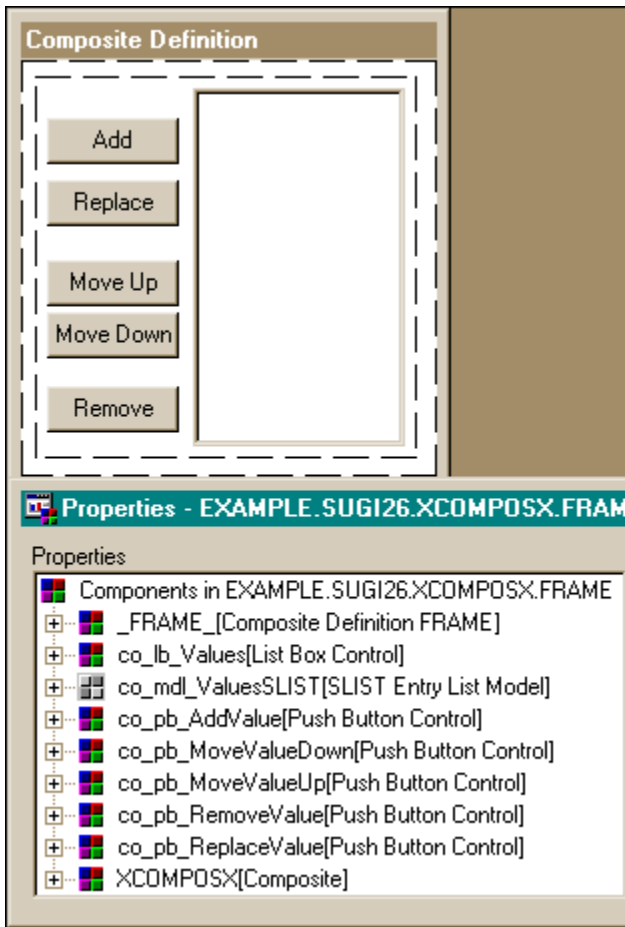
Composite Definition

Add

Replace

Move Up

Move Down

Remove

Properties - EXAMPLE.SUGI26.XCOMPOSX.FRAM

Properties

Components in EXAMPLE.SUGI26.XCOMPOSX.FRAME
_FRAME_[Composite Definition FRAME]
co_lb_Values[List Box Control]
co_mdl_ValuesSLIST[SLIST Entry List Model]
co_pb_AddValue[Push Button Control]
co_pb_MoveValueDown[Push Button Control]
co_pb_MoveValueUp[Push Button Control]
co_pb_RemoveValue[Push Button Control]
co_pb_ReplaceValue[Push Button Control]
XCOMPOSX[Composite]